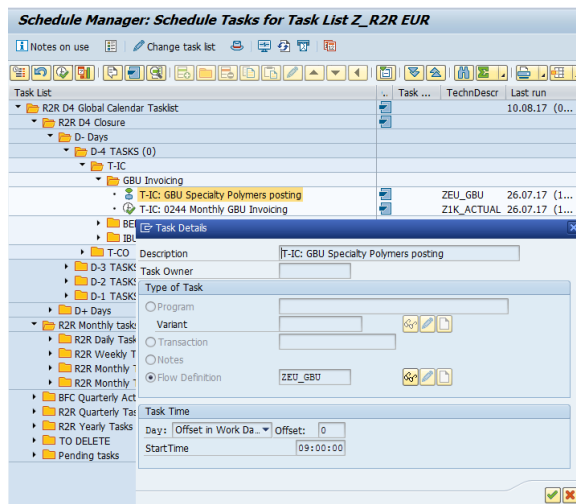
Schedule Manager: Schedule Tasks for Task List Z_R2R EUR

Notes on use

Change task list

| Task List | .. | Task ... | TechnDescr | Last run |
|---|---|---|---|---|
| R2R D4 Global Calendar Tasklist | | | | 10.08.17 (00... |
| R2R D4 Closure | | | | |
| D- Days | | | | |
| D-4 TASKS (0) | | | | |
| T-IC | | | | |
| GBU Invoicing | | | | |
| T-IC: GBU Specialty Polymers posting | | | ZEU_GBU | 26.07.17 (1... |
| T-IC: 0244 Monthly GBU Invoicing | | | Z1K_ACTUAL | 26.07.17 (1... |
| BE | | | | |
| IBI | | | | |
| T-CO | | | | |
| D-3 TASKS | | | | |
| D-2 TASKS | | | | |
| D-1 TASKS | | | | |
| D+ Days | | | | |
| R2R Monthly tasks | | | | |
| R2R Daily Task | | | | |
| R2R Weekly T | | | | |
| R2R Monthly T | | | | |
| R2R Monthly T | | | | |
| BFC Quarterly Act | | | | |
| R2R Quarterly Tas | | | | |
| R2R Yearly Tasks | | | | |
| TO DELETE | | | | |
| Pending tasks | | | | |

Task Details

Description T-IC: GBU Specialty Polymers posting
Task Owner

Type of Task
Program
Variant
Transaction
Notes
Flow Definition ZEU_GBU

Task Time
Day: Offset in Work Da... Offset: 0
StartTime 09:00:00